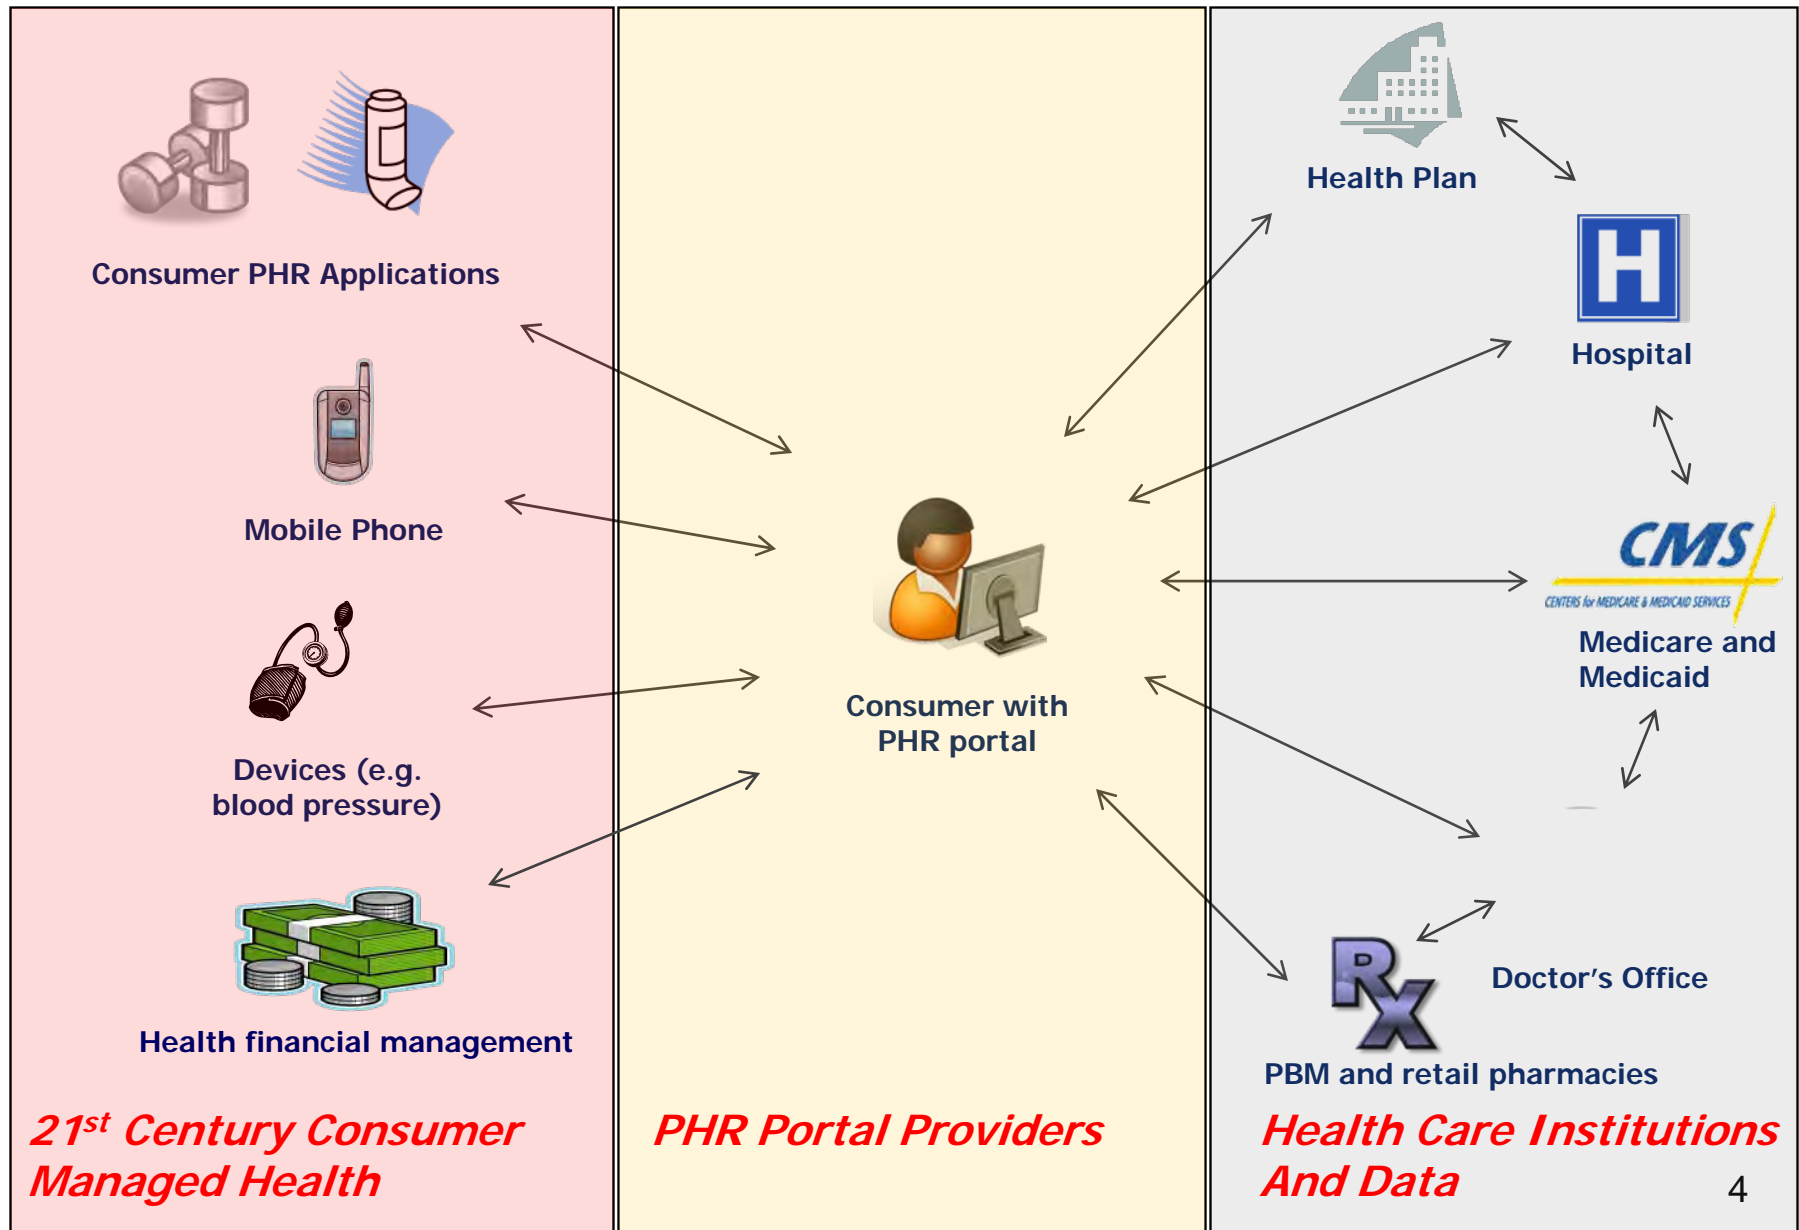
Consumer PHR Applications

Mobile Phone

Devices (e.g. blood pressure)

Health financial management

21$^{st}$ Century Consumer Managed Health

Consumer with PHR portal

PHR Portal Providers

Health Plan

Hospital

CMS
CENTERS for MEDICARE & MEDICAID SERVICES

Medicare and Medicaid

Doctor's Office

PBM and retail pharmacies

Health Care Institutions And Data

4